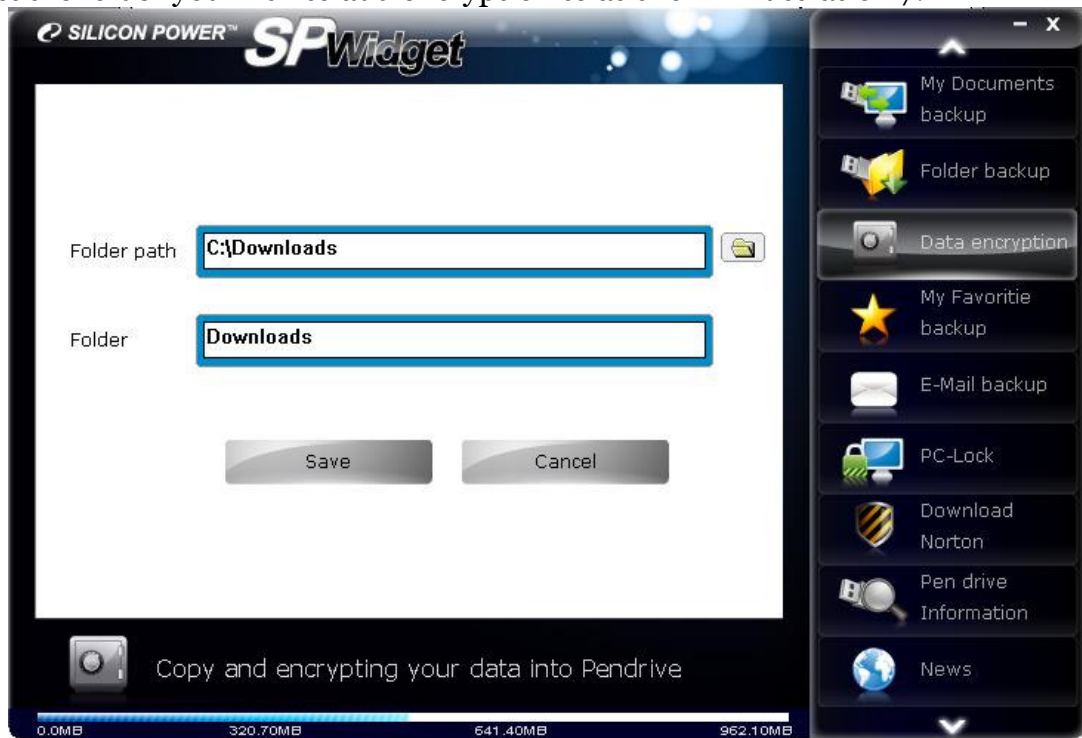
SILICON POWER™ SP Widget

- x

My Documents backup

Folder backup

Data encryption

My Favoritie backup

E-Mail backup

PC-Lock

Download Norton

Pen drive Information

News

Folder path C:\Downloads

Folder Downloads

Save Cancel

Copy and encrypting your data into Pendrive

0.0MB 320.70MB 641.40MB 962.10MB